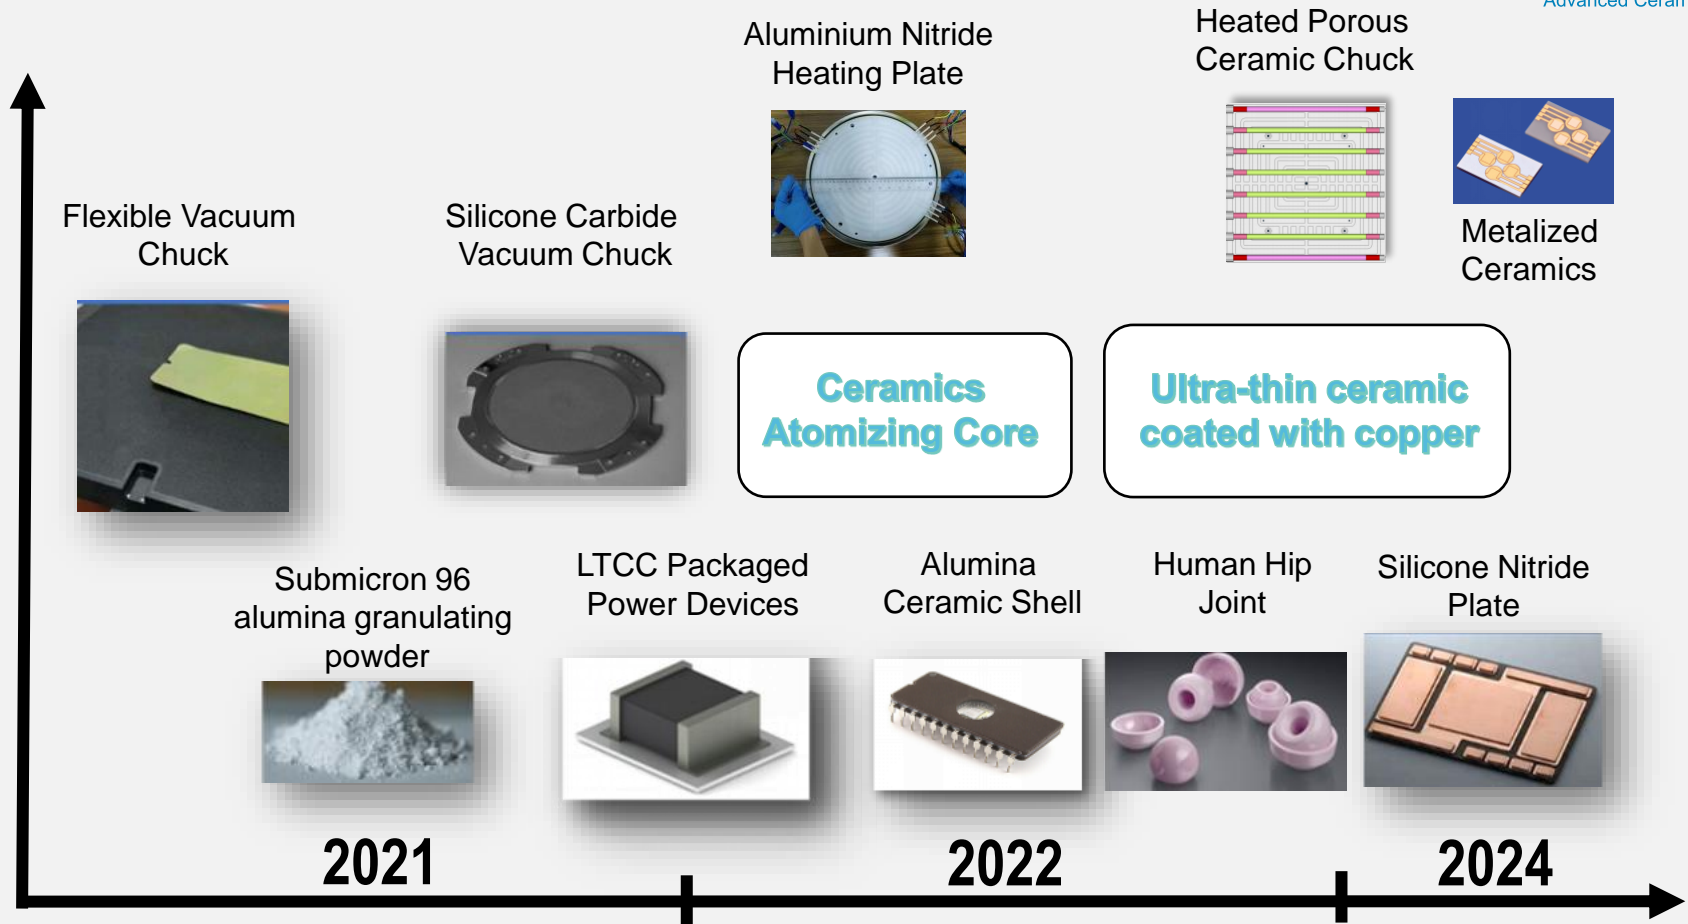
Advanced Ceram

Aluminium Nitride Heating Plate

Heated Porous Ceramic Chuck

Flexible Vacuum Chuck

Silicone Carbide Vacuum Chuck

Metalized Ceramics

Ceramics Atomizing Core

Ultra-thin ceramic coated with copper

Submicron 96 alumina granulating powder

LTCC Packaged Power Devices

Alumina Ceramic Shell

Human Hip Joint

Silicone Nitride Plate

2021

2022

2024